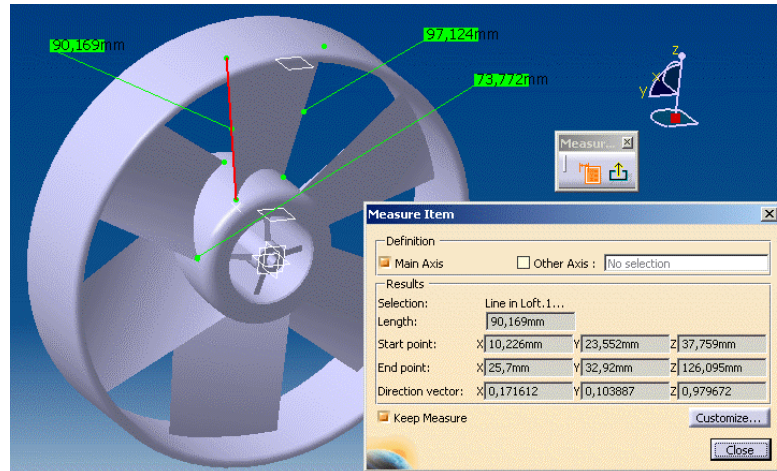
90,169mm

97,124mm

73,772mm

z
x
y

Measur... ×

Measure Item ×

Definition

Main Axis
Other Axis : No selection

Results

Selection: Line in Loft.1...
Length: 90,169mm

| | | | |
|---|---|---|---|
| Start point: | X 10,226mm | Y 23,552mm | Z 37,759mm |
| End point: | X 25,7mm | Y 32,92mm | Z 126,095mm |
| Direction vector: | X 0,171612 | Y 0,103887 | Z 0,979672 |

Keep Measure
Customize...

Close